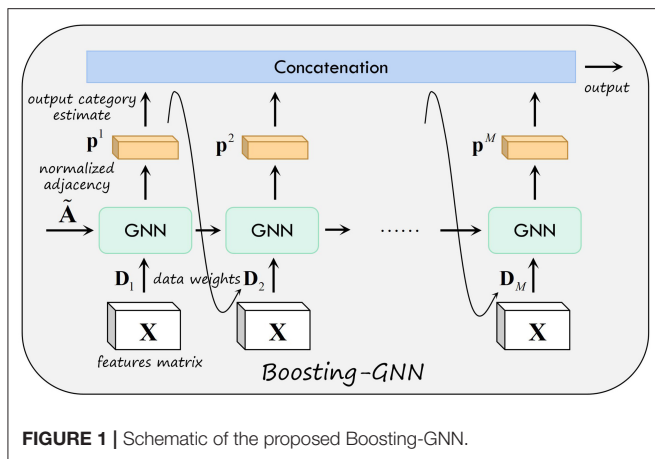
Concatenation

output

output category estimate

$\mathbf{p}^1$

$\mathbf{p}^2$

$\mathbf{p}^M$

normalized adjacency

$\tilde{\mathbf{A}}$

GNN

GNN

......

GNN

$\mathbf{D}_1$

data weights

$\mathbf{D}_2$

$\mathbf{D}_M$

$\mathbf{X}$

$\mathbf{X}$

$\mathbf{X}$

features matrix

Boosting-GNN

**FIGURE 1 |** Schematic of the proposed Boosting-GNN.